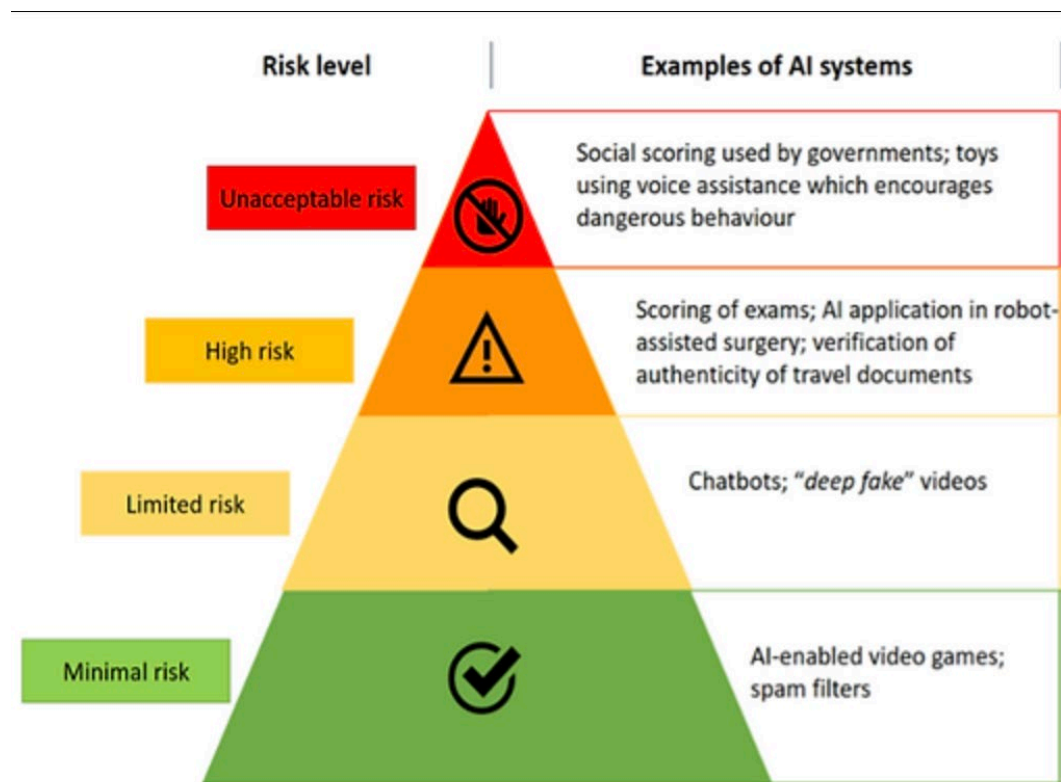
| Risk level | Examples of AI systems |
|---|---|
| Unacceptable risk | Social scoring used by governments; toys using voice assistance which encourages dangerous behaviour |
| High risk | Scoring of exams; AI application in robot-assisted surgery; verification of authenticity of travel documents |
| Limited risk | Chatbots; "*deep fake*" videos |
| Minimal risk | AI-enabled video games; spam filters |